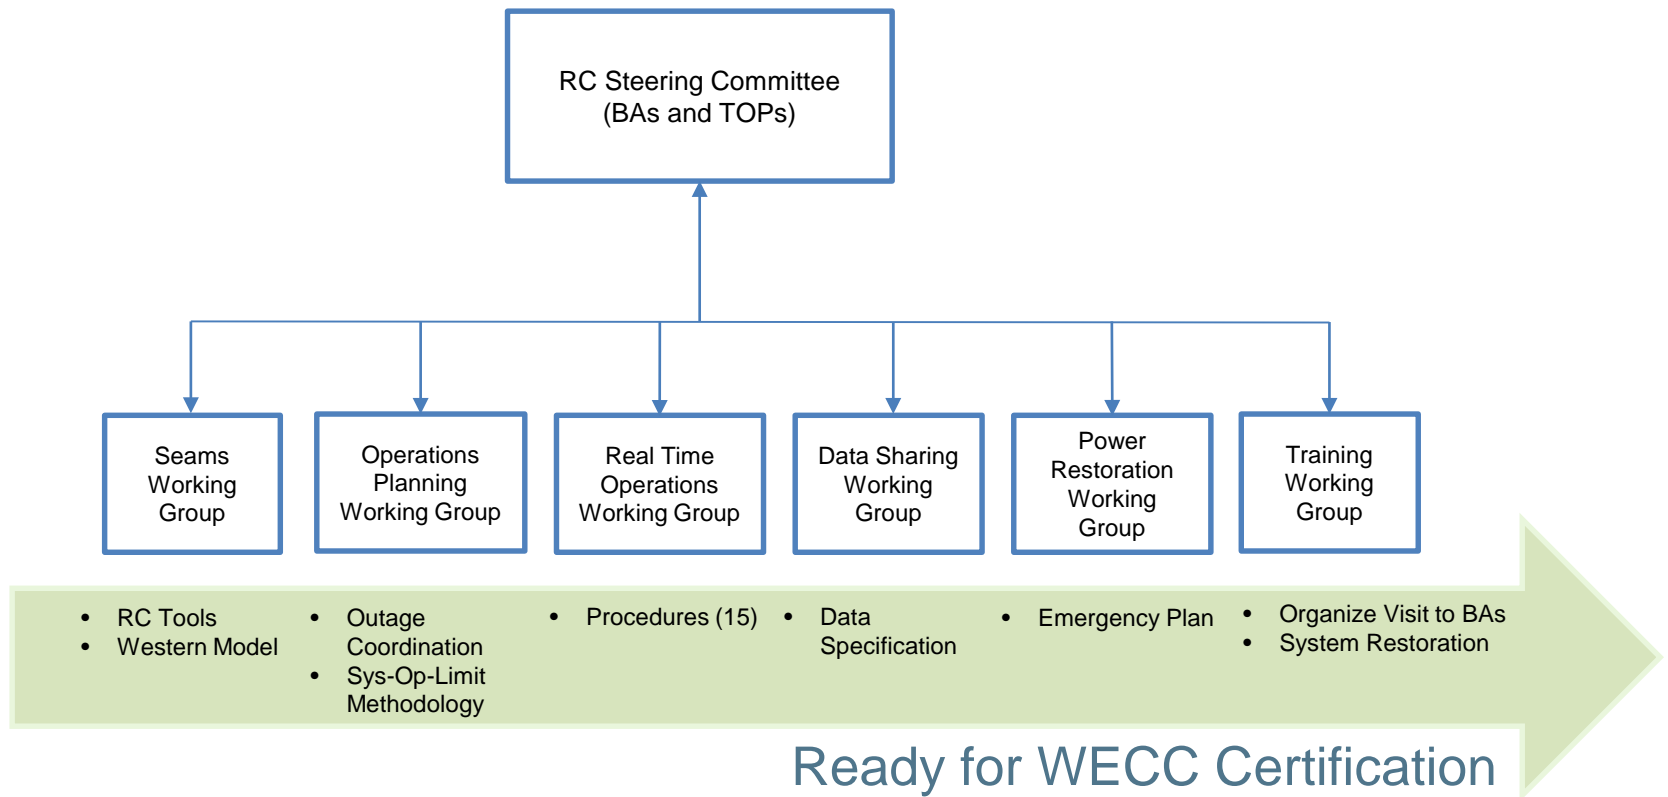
RC Steering Committee
(BAs and TOPs)

Seams Working Group

Operations Planning Working Group

Real Time Operations Working Group

Data Sharing Working Group

Power Restoration Working Group

Training Working Group

- RC Tools
- Western Model

- Outage Coordination
- Sys-Op-Limit Methodology

- Procedures (15)

- Data Specification

- Emergency Plan

- Organize Visit to BAs
- System Restoration

Ready for WECC Certification